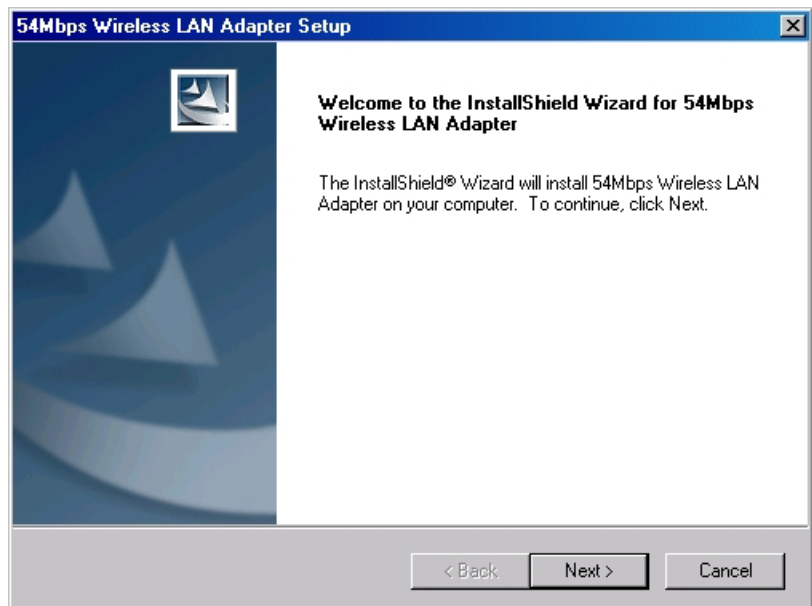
54Mbps Wireless LAN Adapter Setup

Welcome to the InstallShield Wizard for 54Mbps Wireless LAN Adapter

The InstallShield® Wizard will install 54Mbps Wireless LAN Adapter on your computer. To continue, click Next.

< Back
Next >
Cancel